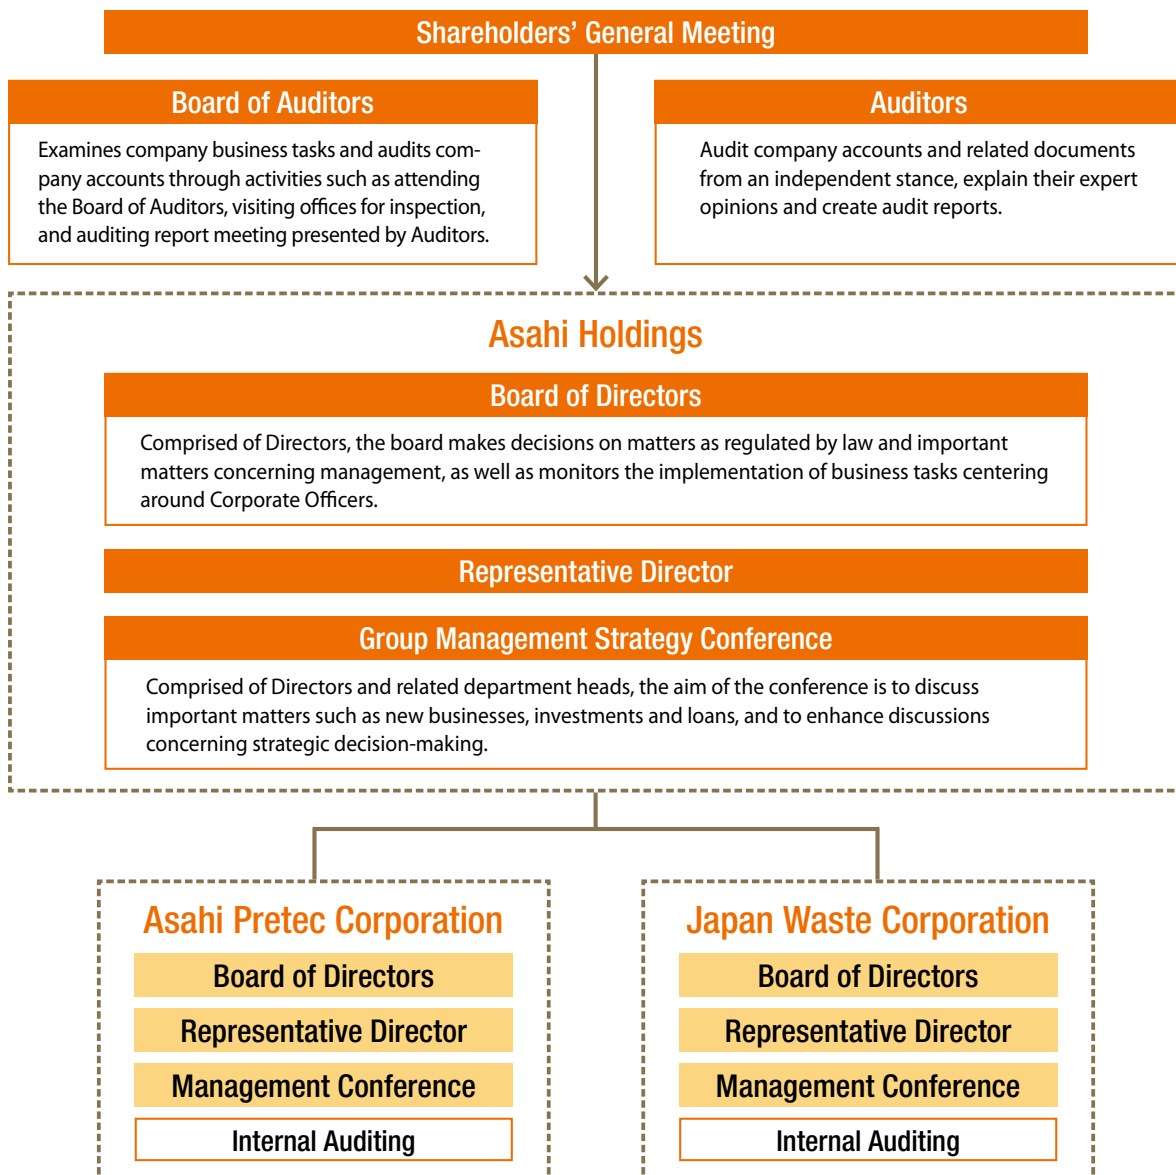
Shareholders' General Meeting

Board of Auditors

Examines company business tasks and audits company accounts through activities such as attending the Board of Auditors, visiting offices for inspection, and auditing report meeting presented by Auditors.

Auditors

Audit company accounts and related documents from an independent stance, explain their expert opinions and create audit reports.

Asahi Holdings

Board of Directors

Comprised of Directors, the board makes decisions on matters as regulated by law and important matters concerning management, as well as monitors the implementation of business tasks centering around Corporate Officers.

Representative Director

Group Management Strategy Conference

Comprised of Directors and related department heads, the aim of the conference is to discuss important matters such as new businesses, investments and loans, and to enhance discussions concerning strategic decision-making.

Asahi Pretec Corporation

Board of Directors

Representative Director

Management Conference

Internal Auditing

Japan Waste Corporation

Board of Directors

Representative Director

Management Conference

Internal Auditing